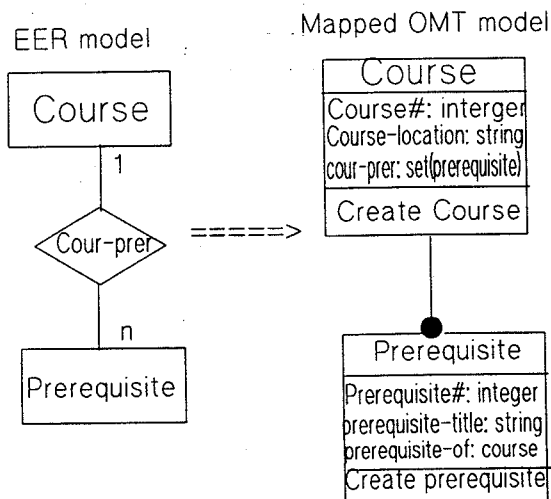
EER model

Course

1

Cour-prer

n

Prerequisite

=====>

Mapped OMT model

Course

Course#: interger
Course-location: string
cour-prer: set(prerequisite)

Create Course

Prerequisite

Prerequisite#: integer
prerequisite-title: string
prerequisite-of: course

Create prerequisite